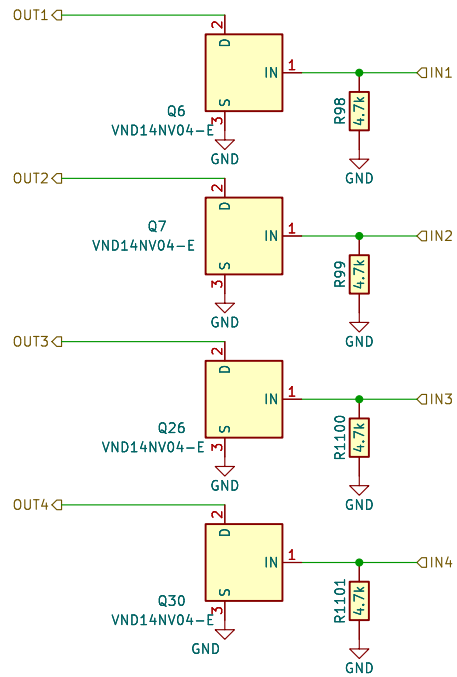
OUT1
2
D
IN
1
IN1
Q6
VND14NV04-E
S
3
R98
4.7k
GND
GND

OUT2
2
D
Q7
VND14NV04-E
IN
1
IN2
S
3
R99
4.7k
GND
GND

OUT3
2
D
IN
1
IN3
Q26
VND14NV04-E
S
3
R1100
4.7k
GND
GND

OUT4
2
D
IN
1
IN4
Q30
VND14NV04-E
S
3
R1101
4.7k
GND
GND